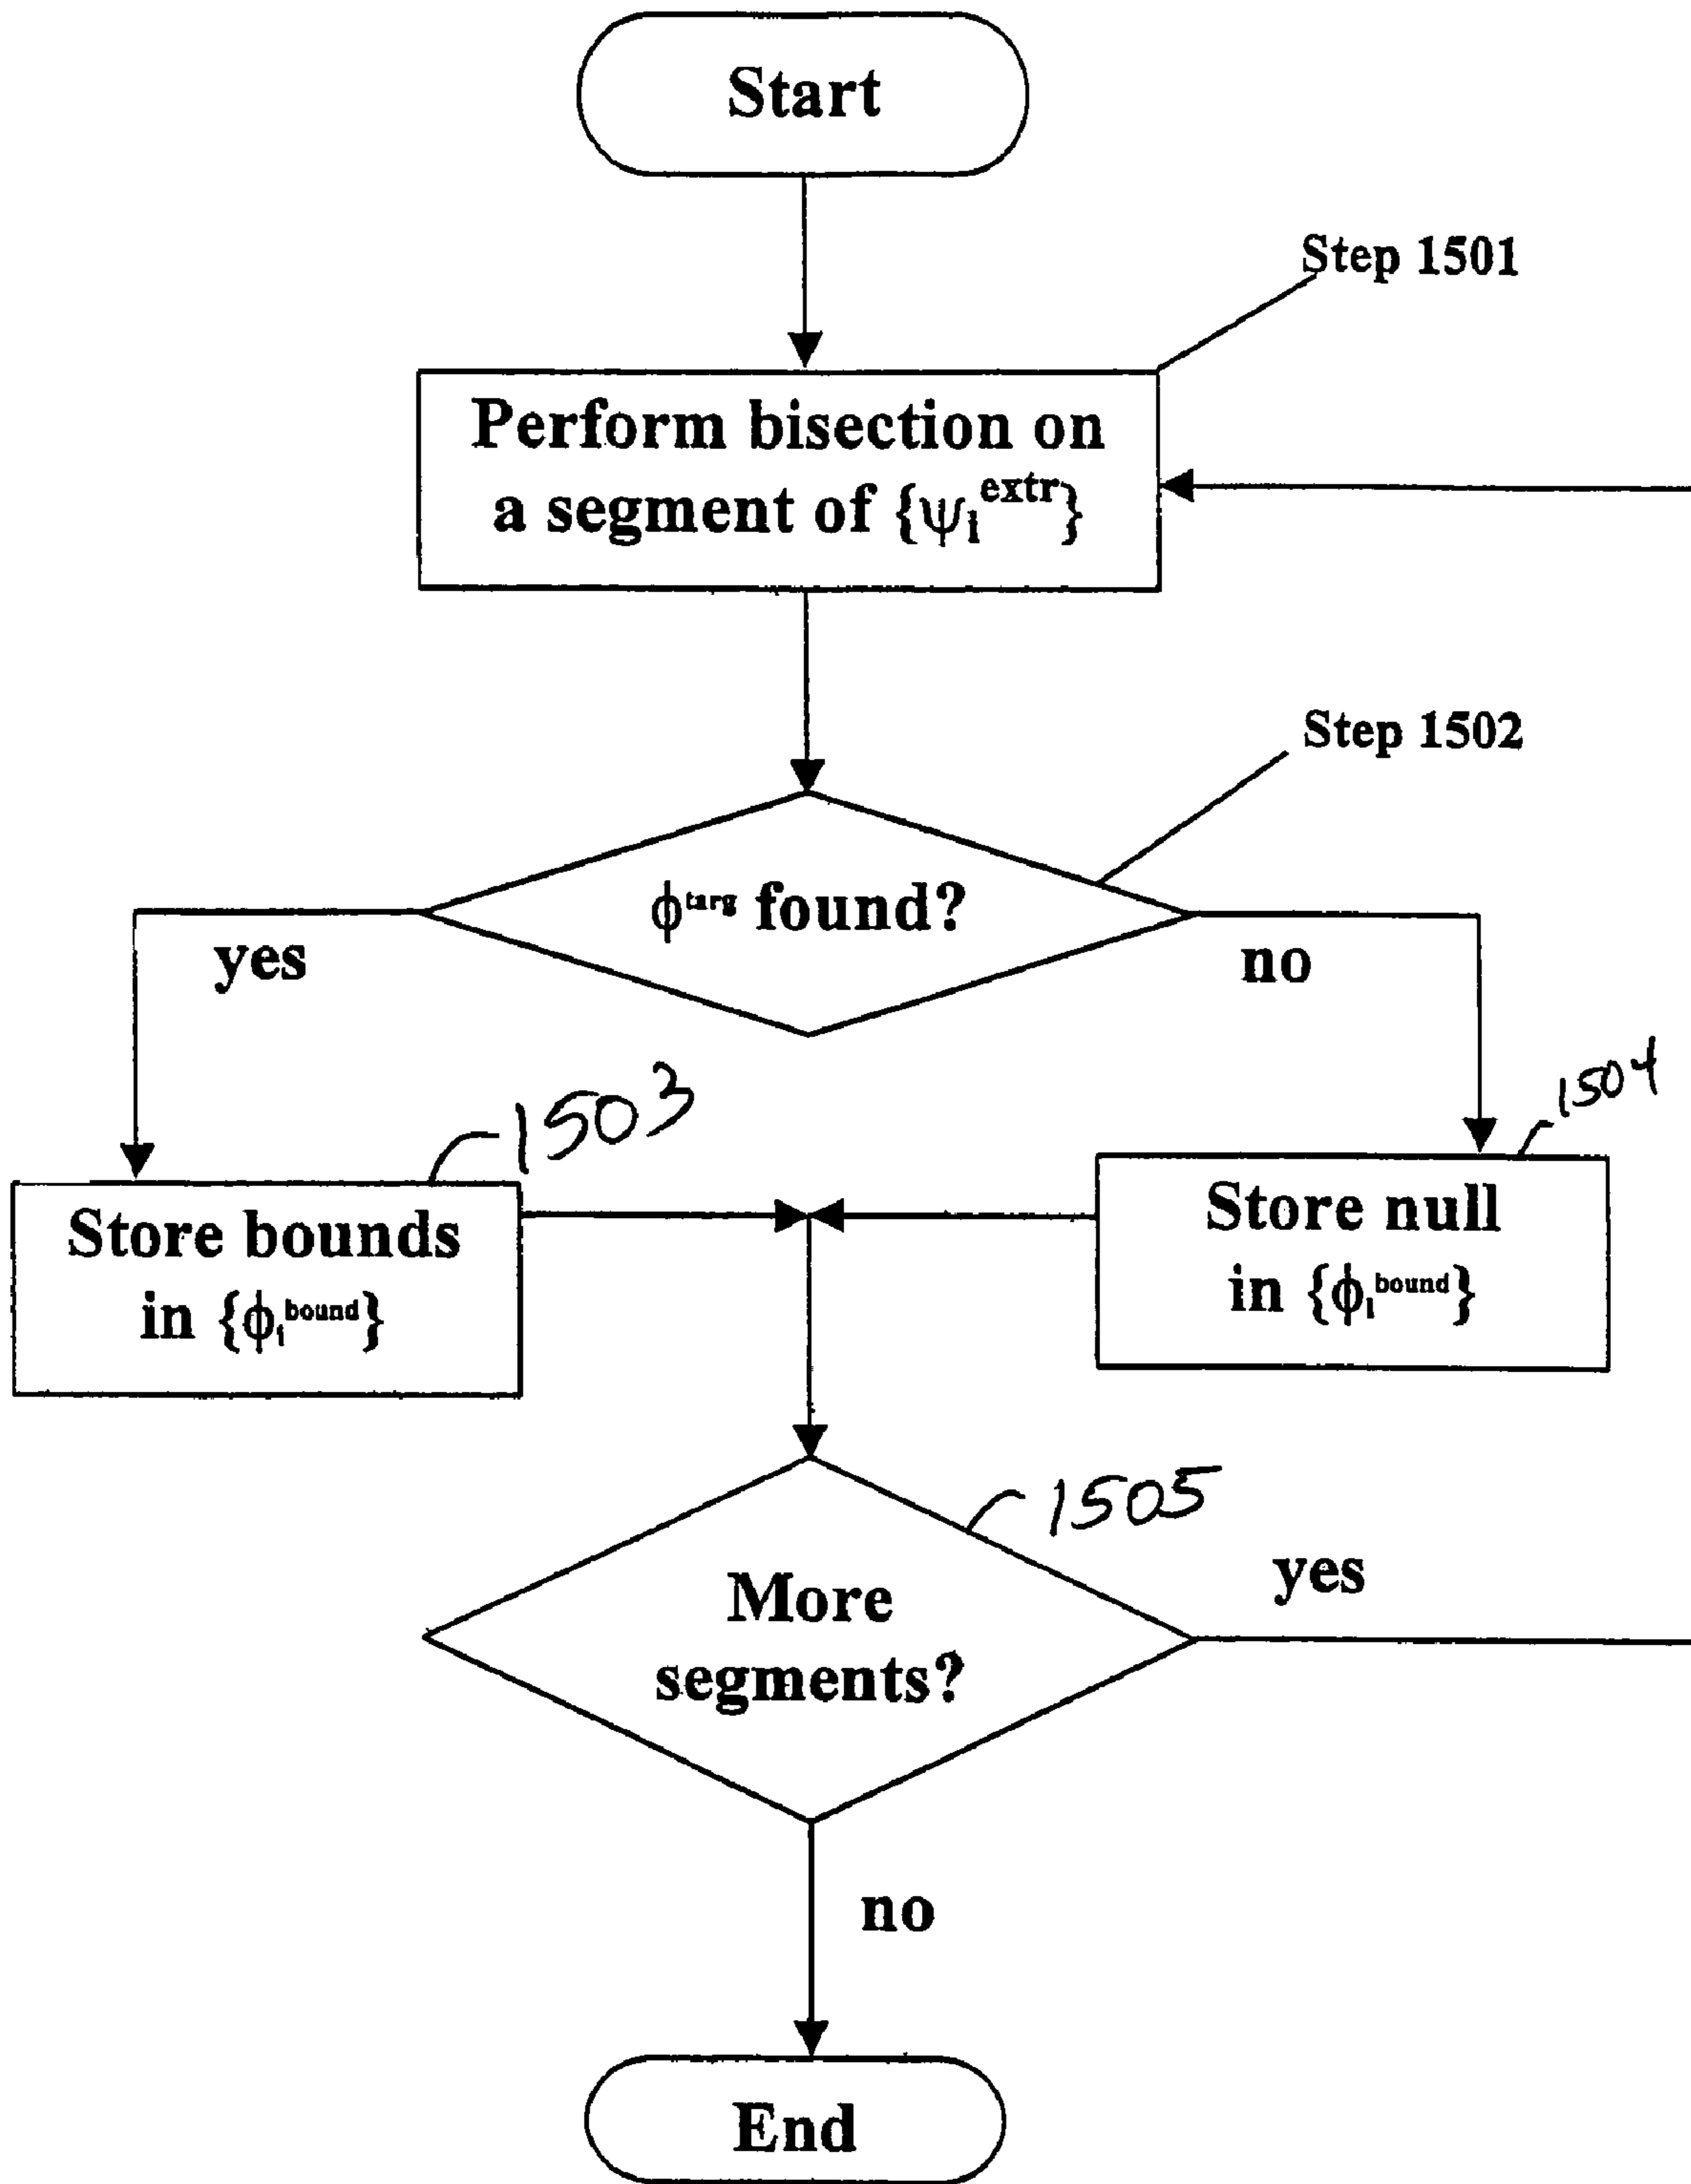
Start

Step 1501

Perform bisection on a segment of $\{\psi_l^{extr}\}$

Step 1502

$\phi^{targ}$ found?

yes

no

1503

Store bounds in $\{\phi_l^{bound}\}$

1504

Store null in $\{\phi_l^{bound}\}$

1505

More segments?

yes

no

End